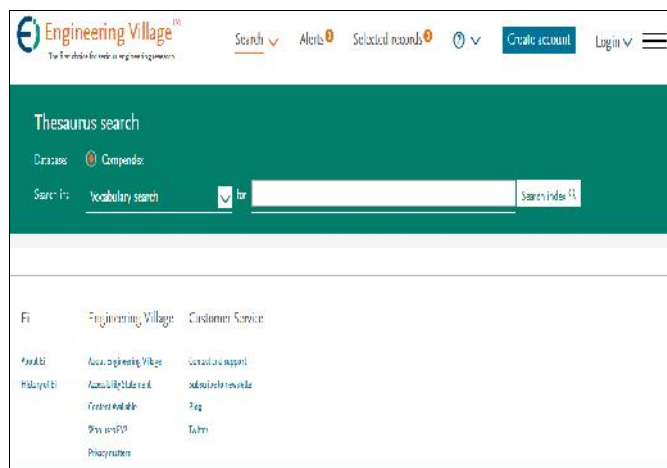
Engineering Village™

The first choice for serious engineering research

Search
Alerts 0
Selected records 0
?
Create account
Login

Thesaurus search

Database
Compendex

Search in
Vocabulary search
for
Search index

Ei
About Ei
History of Ei

Engineering Village
About Engineering Village
Accessibility Statement
Content Available
Who uses EV?
Privacy matters

Customer Service
Contact and support
Subscribe to newsletter
Blog
Twitter